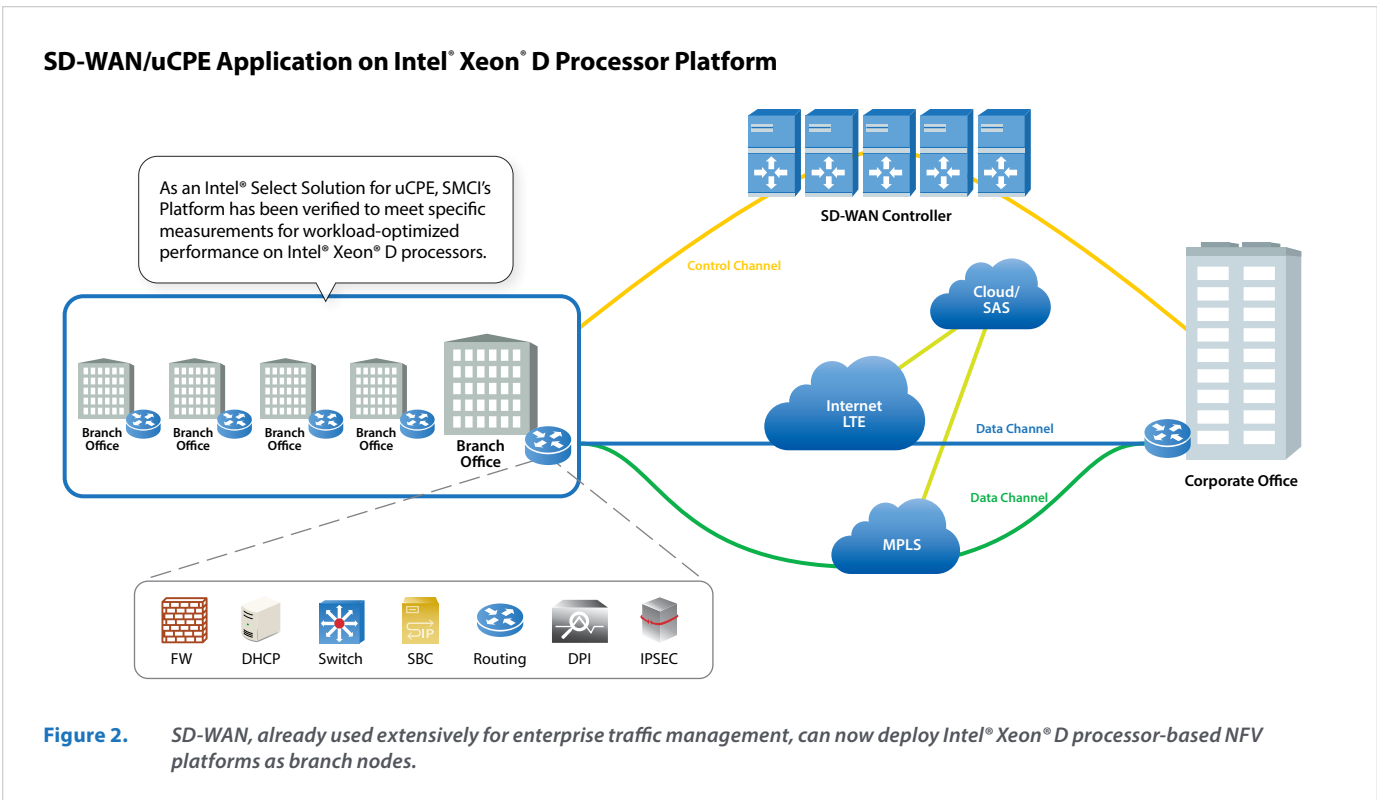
SD-WAN/uCPE Application on Intel® Xeon® D Processor Platform

As an Intel® Select Solution for uCPE, SMCI's Platform has been verified to meet specific measurements for workload-optimized performance on Intel® Xeon® D processors.

SD-WAN Controller

Control Channel

Cloud/ SAS

Internet LTE

Data Channel

Data Channel

MPLS

Corporate Office

Branch Office

Branch Office

Branch Office

Branch Office

Branch Office

FW

DHCP

Switch

SBC

Routing

DPI

IPSEC

Figure 2. SD-WAN, already used extensively for enterprise traffic management, can now deploy Intel® Xeon® D processor-based NFV platforms as branch nodes.